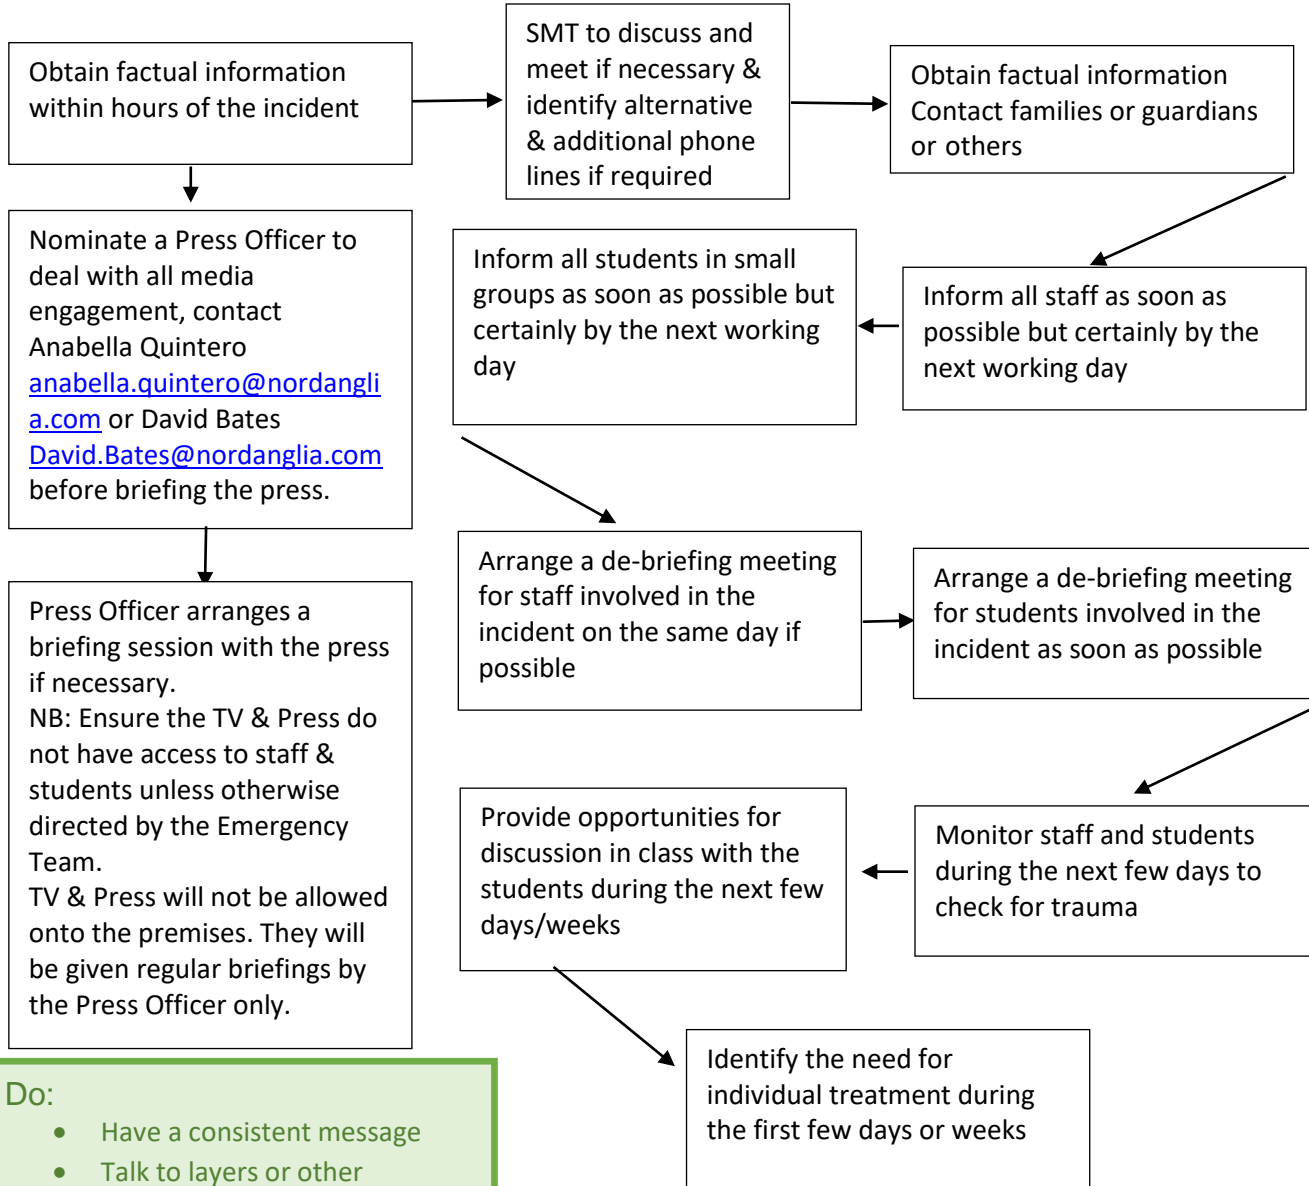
Obtain factual information within hours of the incident

SMT to discuss and meet if necessary & identify alternative & additional phone lines if required

Obtain factual information Contact families or guardians or others

Nominate a Press Officer to deal with all media engagement, contact Anabella Quintero anabella.quintero@nordanglia.com or David Bates David.Bates@nordanglia.com before briefing the press.

Inform all students in small groups as soon as possible but certainly by the next working day

Inform all staff as soon as possible but certainly by the next working day

Press Officer arranges a briefing session with the press if necessary.
NB: Ensure the TV & Press do not have access to staff & students unless otherwise directed by the Emergency Team.
TV & Press will not be allowed onto the premises. They will be given regular briefings by the Press Officer only.

Arrange a de-briefing meeting for staff involved in the incident on the same day if possible

Arrange a de-briefing meeting for students involved in the incident as soon as possible

Provide opportunities for discussion in class with the students during the next few days/weeks

Monitor staff and students during the next few days to check for trauma

Identify the need for individual treatment during the first few days or weeks

Do:
• Have a consistent message
• Talk to layers or other